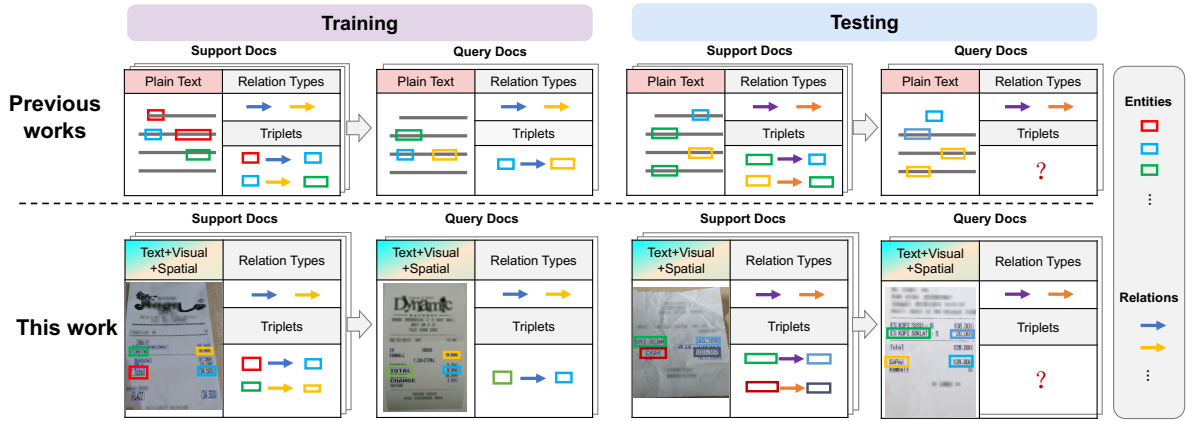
Training

Testing

Previous works

Support Docs

Plain Text

Relation Types

Triplets

Query Docs

Plain Text

Relation Types

Triplets

Support Docs

Plain Text

Relation Types

Triplets

Query Docs

Plain Text

Relation Types

Triplets

?

Entities

⋮

This work

Support Docs

Text+Visual +Spatial

Relation Types

Triplets

Query Docs

Text+Visual +Spatial

Relation Types

Triplets

Dynamic

TOTAL

CHANGE

Support Docs

Text+Visual +Spatial

Relation Types

Triplets

CASH

Query Docs

Text+Visual +Spatial

Relation Types

Triplets

Total

GoPay

?

Relations

⋮